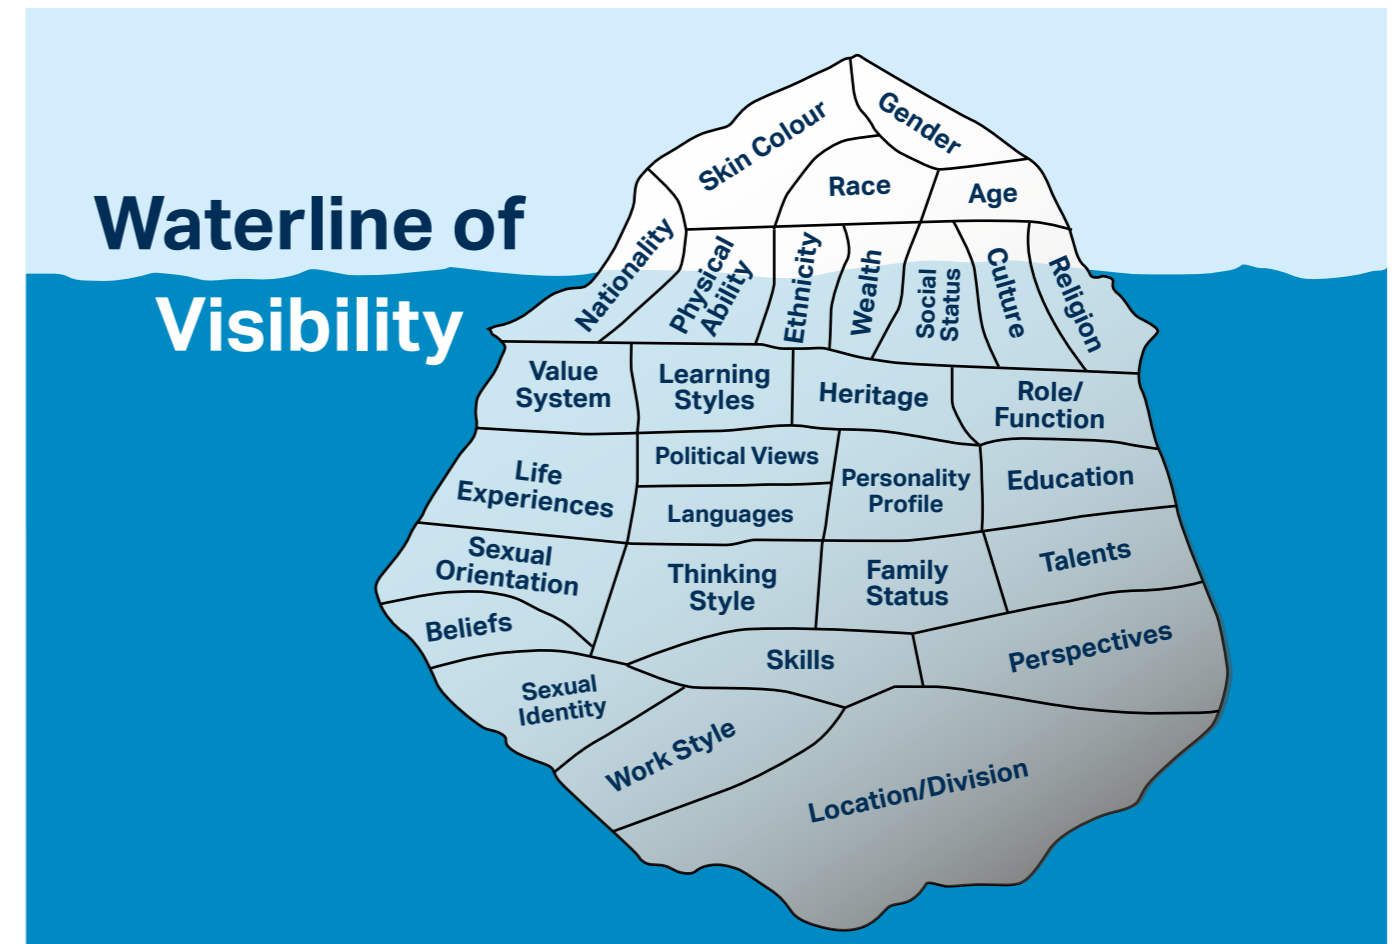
Waterline of Visibility

Skin Colour
Gender
Race
Age
Nationality
Physical Ability
Ethnicity
Wealth
Social Status
Culture
Religion
Value System
Learning Styles
Heritage
Role/ Function
Life Experiences
Political Views
Languages
Personality Profile
Education
Sexual Orientation
Thinking Style
Family Status
Talents
Beliefs
Skills
Perspectives
Sexual Identity
Work Style
Location/Division